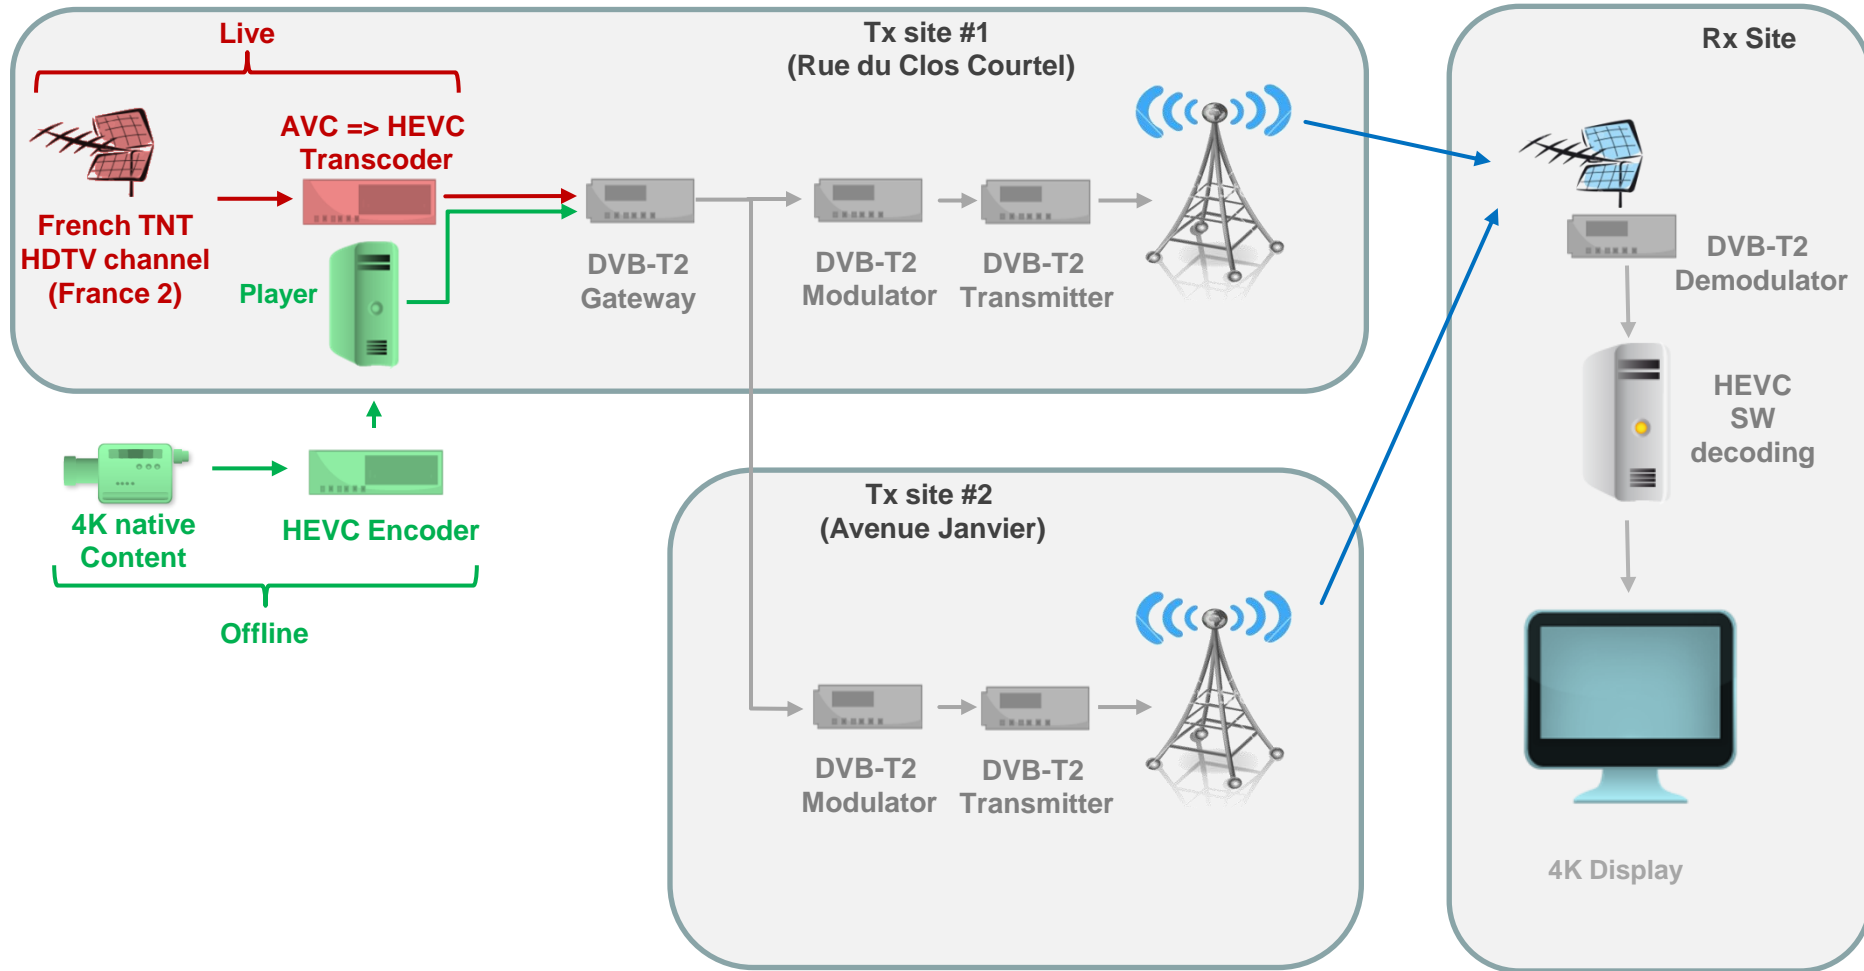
Live

Tx site #1
(Rue du Clos Courtel)

Rx Site

AVC => HEVC
Transcoder

French TNT
HDTV channel
(France 2)

Player

DVB-T2
Gateway

DVB-T2
Modulator

DVB-T2
Transmitter

DVB-T2
Demodulator

HEVC
SW
decoding

4K native
Content

HEVC Encoder

Offline

Tx site #2
(Avenue Janvier)

DVB-T2
Modulator

DVB-T2
Transmitter

4K Display